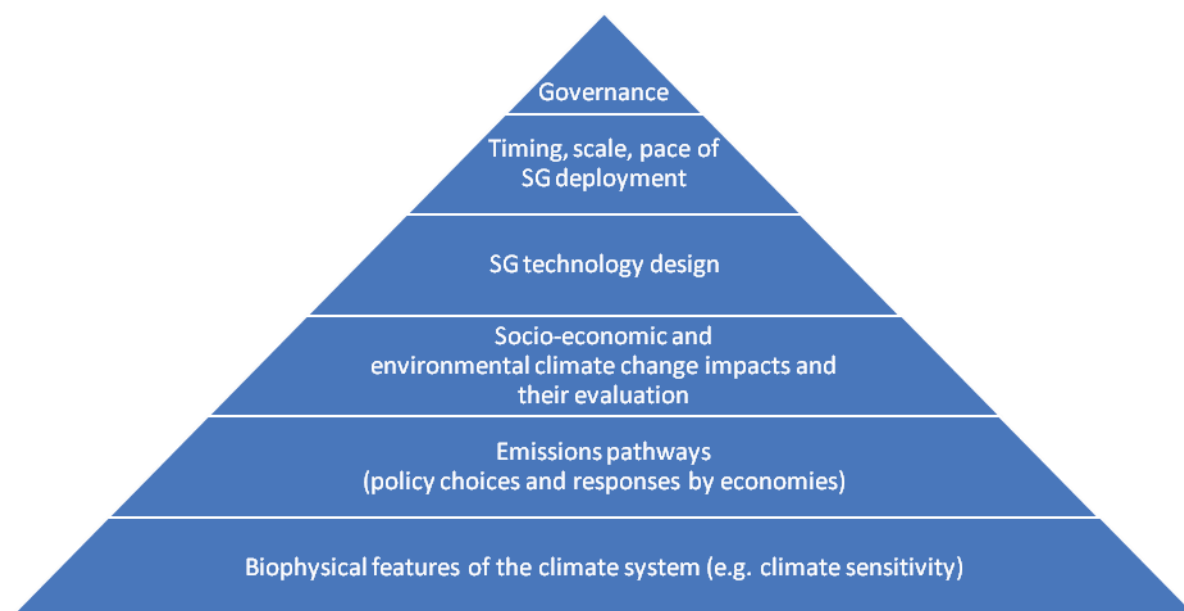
Governance

Timing, scale, pace of SG deployment

SG technology design

Socio-economic and environmental climate change impacts and their evaluation

Emissions pathways (policy choices and responses by economies)

Biophysical features of the climate system (e.g. climate sensitivity)